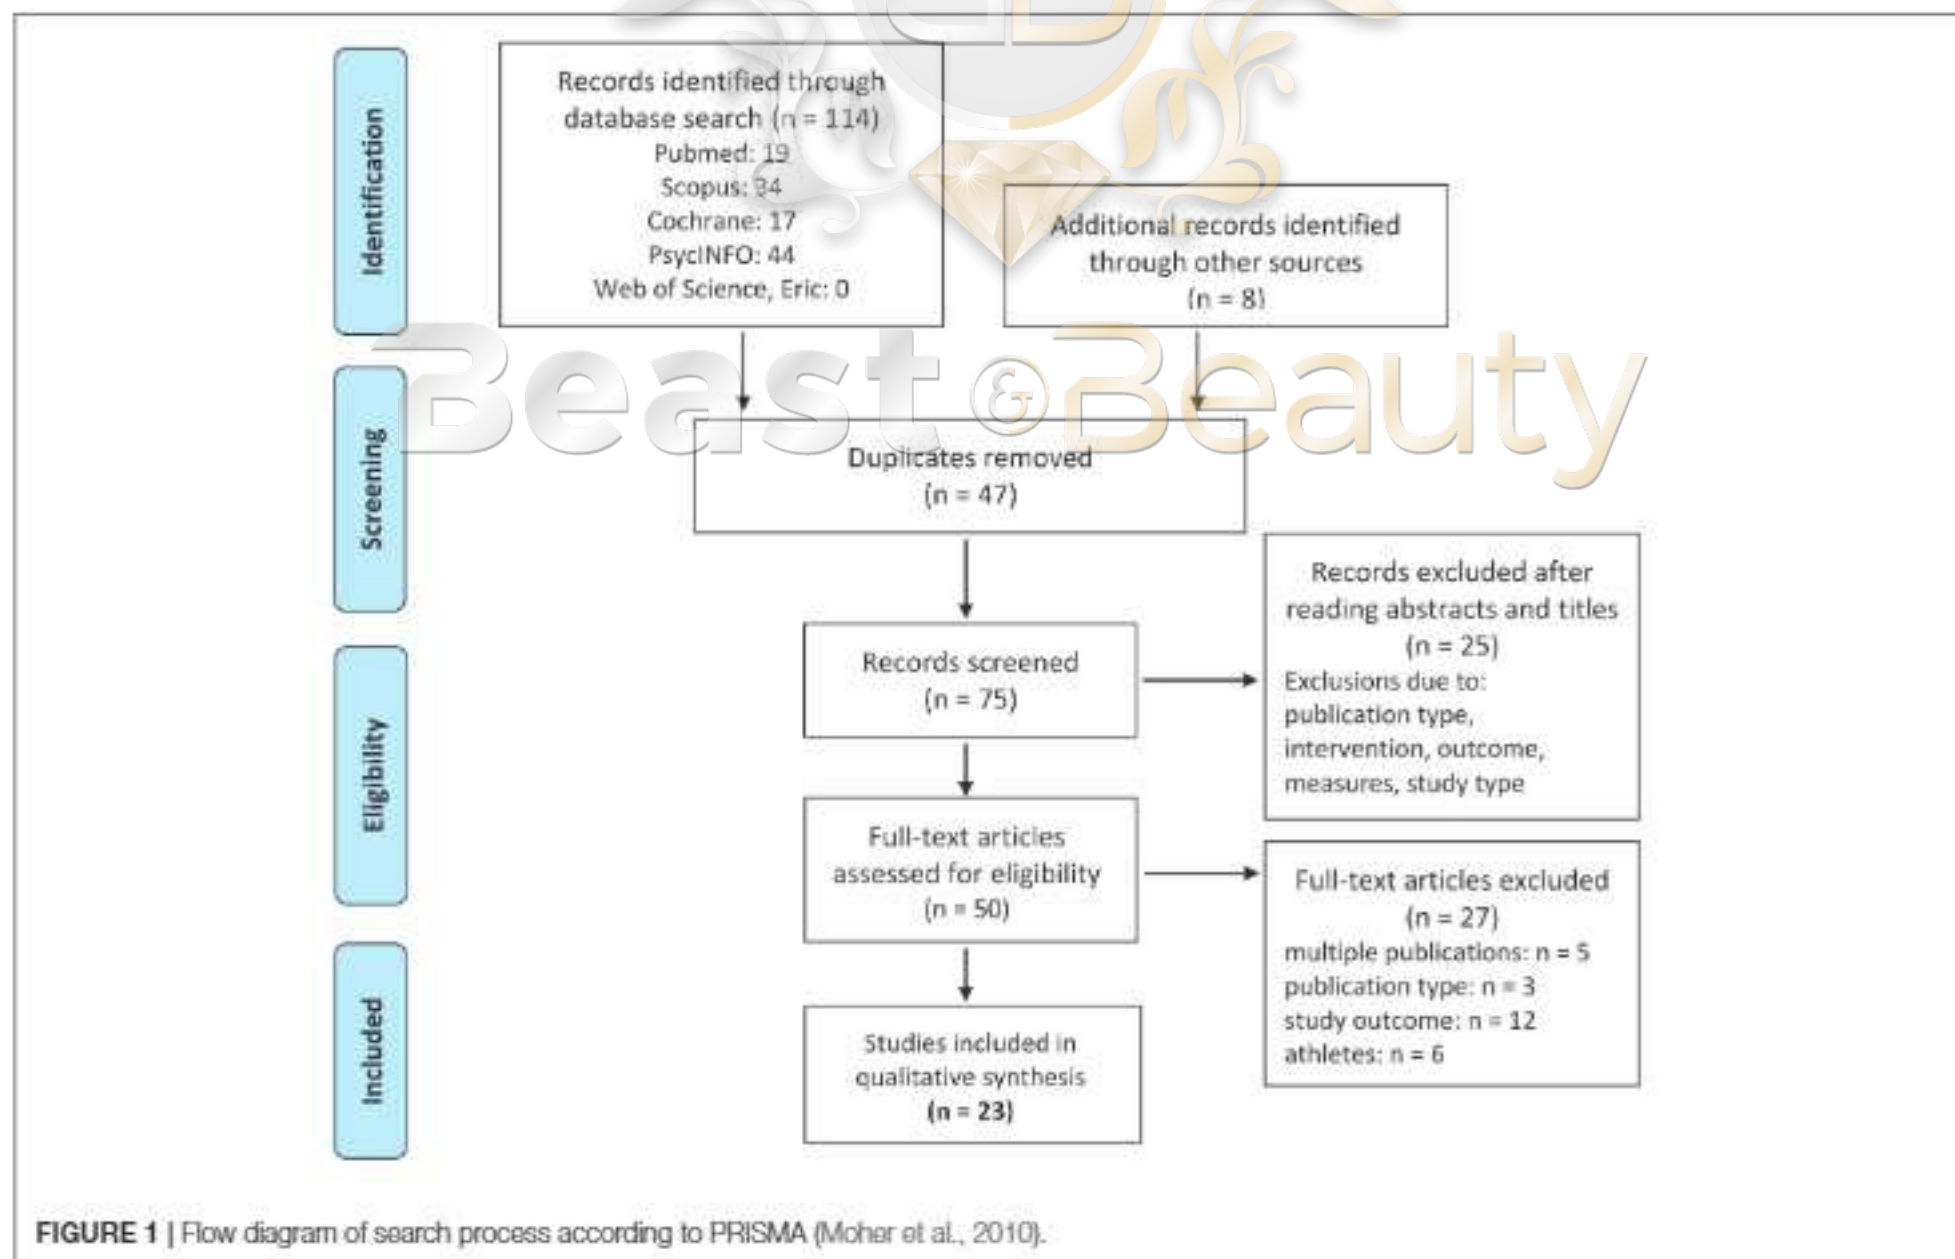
Identification

Records identified through database search (n = 114)
Pubmed: 19
Scopus: 34
Cochrane: 17
PsycINFO: 44
Web of Science, Eric: 0

Additional records identified through other sources (n = 8)

Beast & Beauty

Screening

Duplicates removed (n = 47)

Records screened (n = 75)

Records excluded after reading abstracts and titles (n = 25)
Exclusions due to:
publication type,
intervention, outcome,
measures, study type

Eligibility

Full-text articles assessed for eligibility (n = 50)

Full-text articles excluded (n = 27)
multiple publications: n = 5
publication type: n = 3
study outcome: n = 12
athletes: n = 6

Included

Studies included in qualitative synthesis (n = 23)

FIGURE 1 | Flow diagram of search process according to PRISMA (Moher et al., 2010).